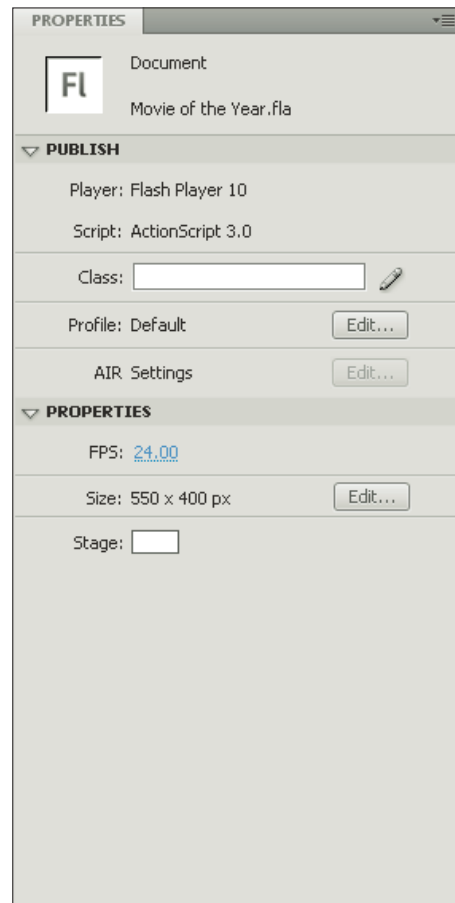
PROPERTIES

Fl

Document

Movie of the Year.fla

PUBLISH

Player: Flash Player 10

Script: ActionScript 3.0

Class:

Profile: Default

Edit...

AIR Settings

Edit...

PROPERTIES

FPS: 24.00

Size: 550 x 400 px

Edit...

Stage: